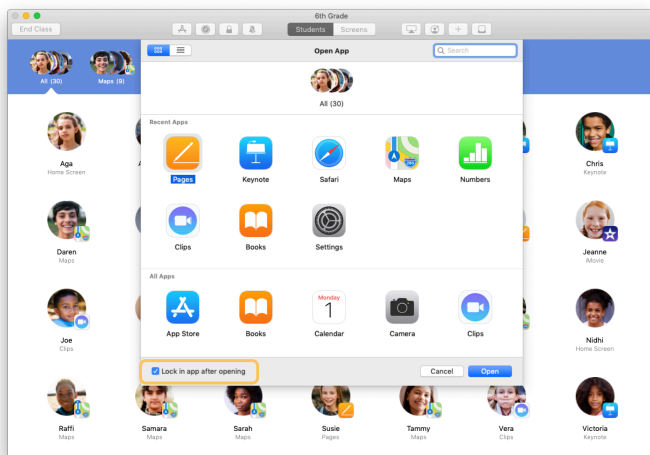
6th Grade

End Class

Students Screens

All (30)

Maps (9)

Open App

Search

All (30)

Recent Apps

Pages

Keynote

Safari

Maps

Numbers

Clips

Books

Settings

All Apps

App Store

Books

Monday
1
Calendar

Camera

Clips

Lock in app after opening

Cancel

Open

Aga
Home Screen

Chris
Keynote

Daren
Maps

Jeanne
iMovie

Joe
Clips

Nidhi
Home Screen

Raffi
Maps

Samara
Maps

Sarah
Maps

Susie
Pages

Tammy
Maps

Vera
Clips

Victoria
Keynote